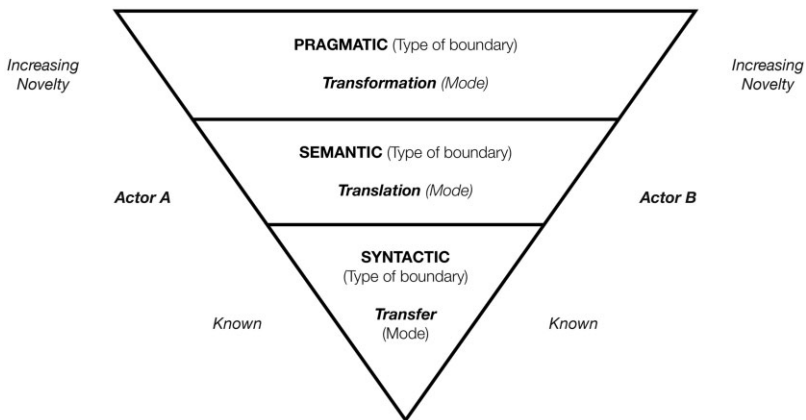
Increasing Novelty

PRAGMATIC (Type of boundary)

Transformation (Mode)

Increasing Novelty

SEMANTIC (Type of boundary)

Actor A

Translation (Mode)

Actor B

SYNTACTIC (Type of boundary)

Known

Transfer (Mode)

Known